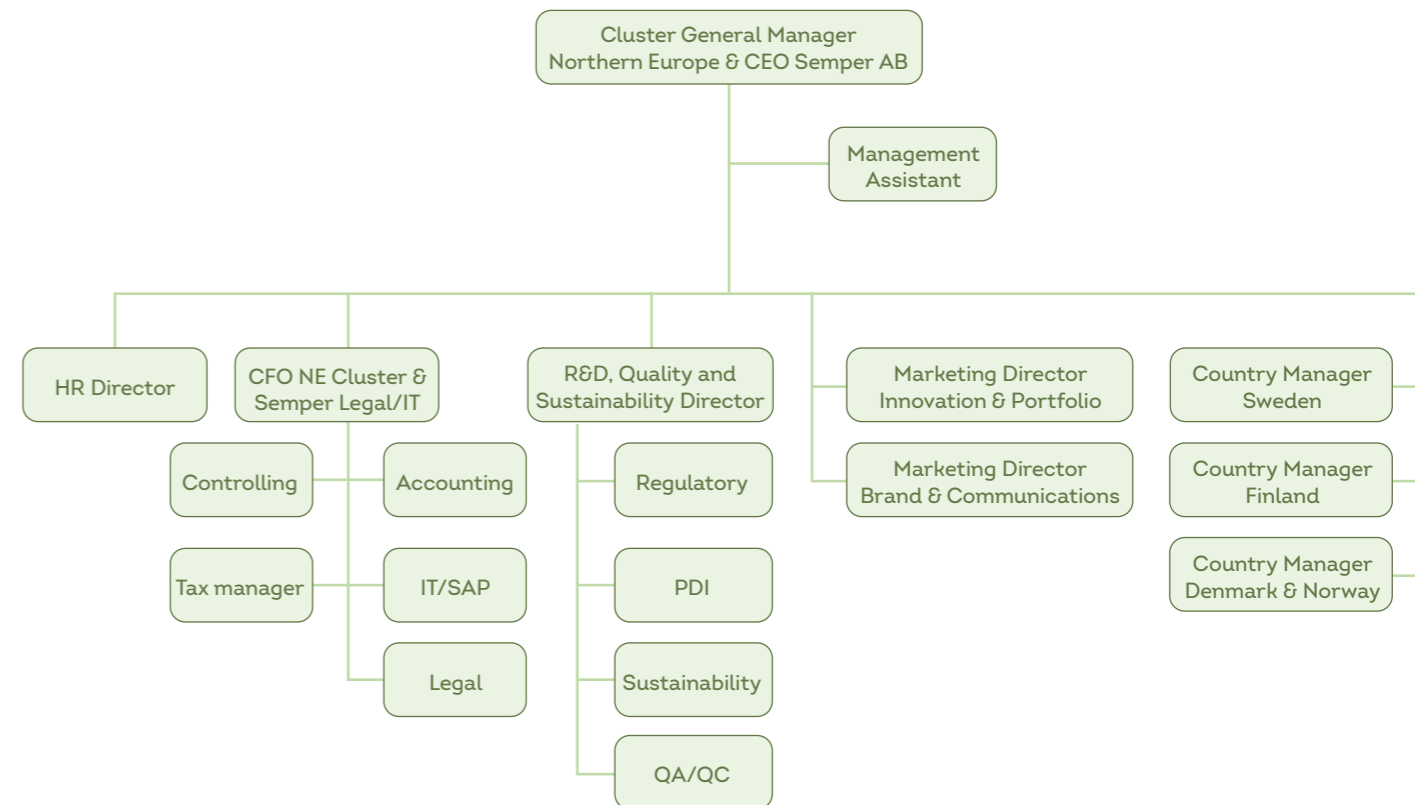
Cluster General Manager
Northern Europe & CEO Semper AB

Management Assistant

HR Director

CFO NE Cluster & Semper Legal/IT

Controlling

Accounting

Tax manager

IT/SAP

Legal

R&D, Quality and Sustainability Director

Regulatory

PDI

Sustainability

QA/QC

Marketing Director Innovation & Portfolio

Marketing Director Brand & Communications

Country Manager Sweden

Country Manager Finland

Country Manager Denmark & Norway